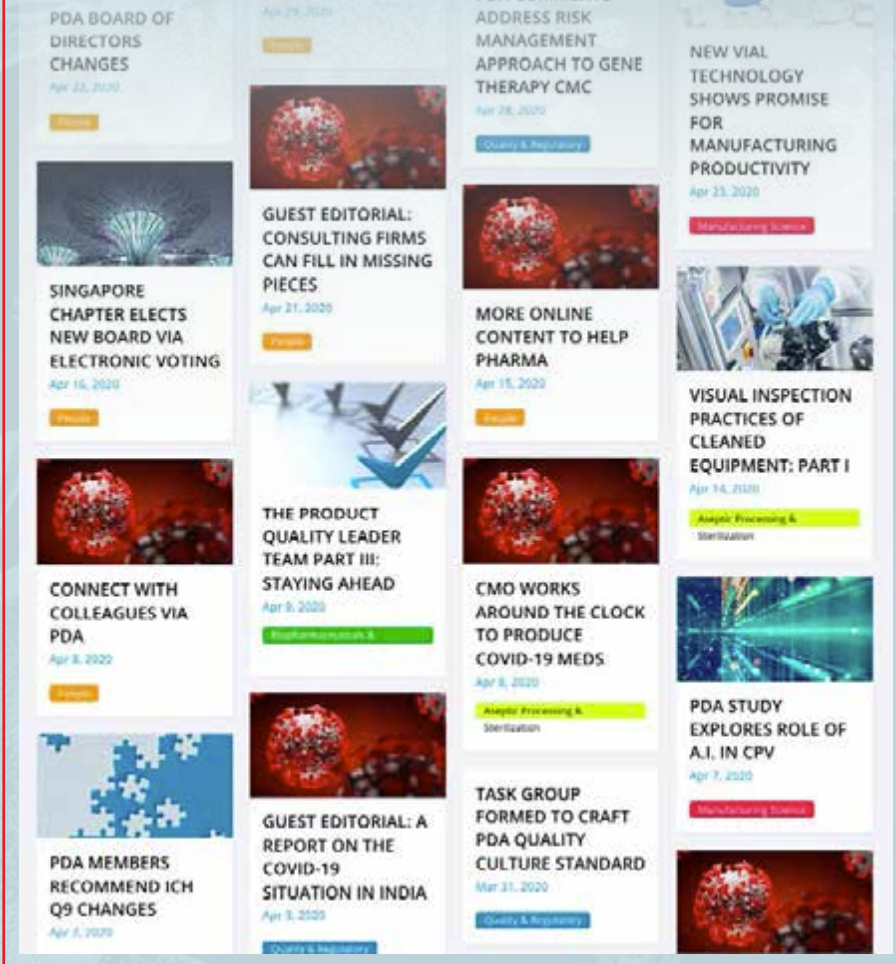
PDA BOARD OF DIRECTORS CHANGES
Apr 22, 2020
People

Apr 29, 2020
People

ADDRESS RISK MANAGEMENT APPROACH TO GENE THERAPY CMC
Apr 28, 2020
Quality & Regulatory

NEW VIAL TECHNOLOGY SHOWS PROMISE FOR MANUFACTURING PRODUCTIVITY
Apr 23, 2020
Manufacturing Science

SINGAPORE CHAPTER ELECTS NEW BOARD VIA ELECTRONIC VOTING
Apr 16, 2020
People

GUEST EDITORIAL: CONSULTING FIRMS CAN FILL IN MISSING PIECES
Apr 21, 2020
People

MORE ONLINE CONTENT TO HELP PHARMA
Apr 15, 2020
People

VISUAL INSPECTION PRACTICES OF CLEANED EQUIPMENT: PART I
Apr 14, 2020
Aseptic Processing & Sterilization

CONNECT WITH COLLEAGUES VIA PDA
Apr 8, 2020
People

THE PRODUCT QUALITY LEADER TEAM PART III: STAYING AHEAD
Apr 9, 2020
Biopharmaceuticals &

CMO WORKS AROUND THE CLOCK TO PRODUCE COVID-19 MEDS
Apr 8, 2020
Aseptic Processing & Sterilization

PDA STUDY EXPLORES ROLE OF A.I. IN CPV
Apr 7, 2020
Manufacturing Science

PDA MEMBERS RECOMMEND ICH Q9 CHANGES
Apr 3, 2020

GUEST EDITORIAL: A REPORT ON THE COVID-19 SITUATION IN INDIA
Apr 3, 2020
Quality & Regulatory

TASK GROUP FORMED TO CRAFT PDA QUALITY CULTURE STANDARD
Mar 31, 2020
Quality & Regulatory